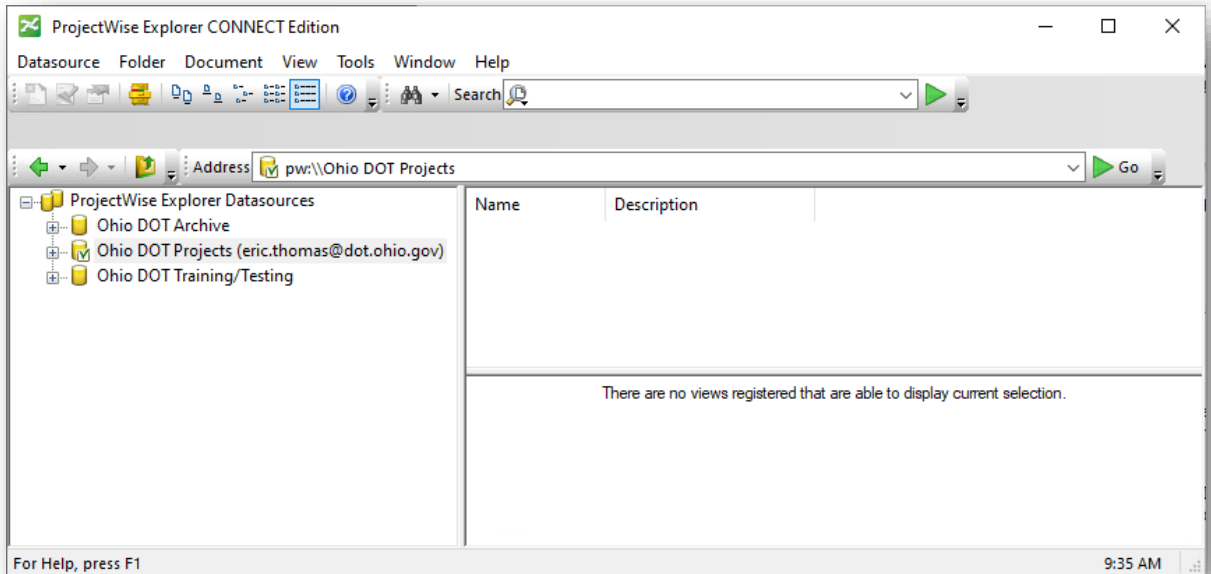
ProjectWise Explorer CONNECT Edition

Datasource Folder Document View Tools Window Help

Search

Address pw:\\Ohio DOT Projects

Go

ProjectWise Explorer Datasources
Ohio DOT Archive
Ohio DOT Projects (eric.thomas@dot.ohio.gov)
Ohio DOT Training/Testing

| Name | Description |
|---|---|

There are no views registered that are able to display current selection.

For Help, press F1

9:35 AM